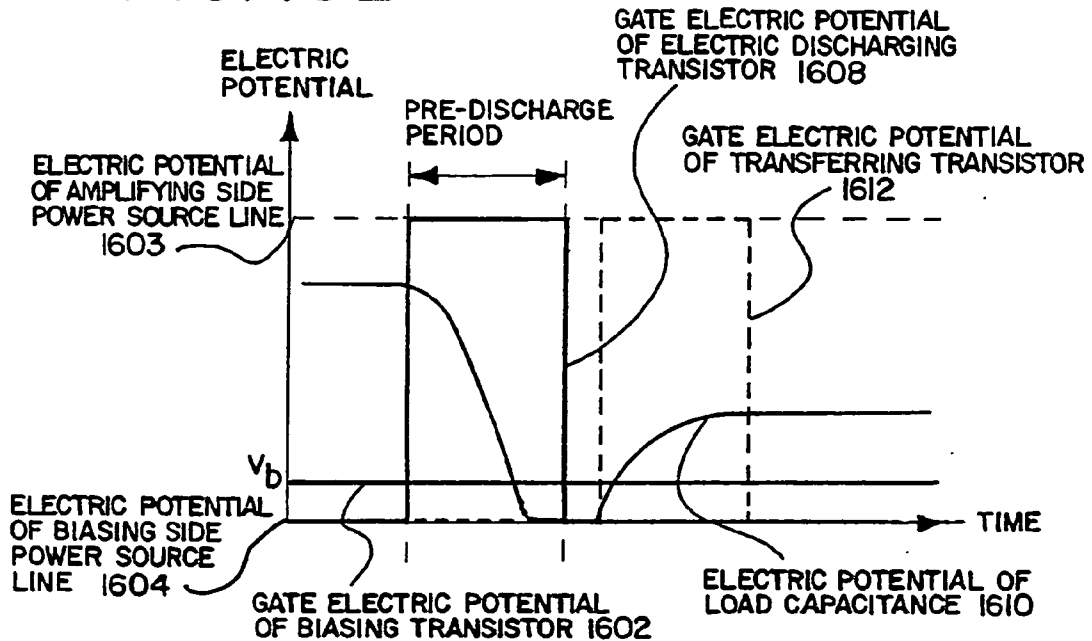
GATE ELECTRIC POTENTIAL OF ELECTRIC DISCHARGING TRANSISTOR 1608

ELECTRIC POTENTIAL

PRE-DISCHARGE PERIOD

GATE ELECTRIC POTENTIAL OF TRANSFERRING TRANSISTOR 1612

ELECTRIC POTENTIAL OF AMPLIFYING SIDE POWER SOURCE LINE 1603

$V_b$

ELECTRIC POTENTIAL OF BIASING SIDE POWER SOURCE LINE 1604

TIME

GATE ELECTRIC POTENTIAL OF BIASING TRANSISTOR 1602

ELECTRIC POTENTIAL OF LOAD CAPACITANCE 1610